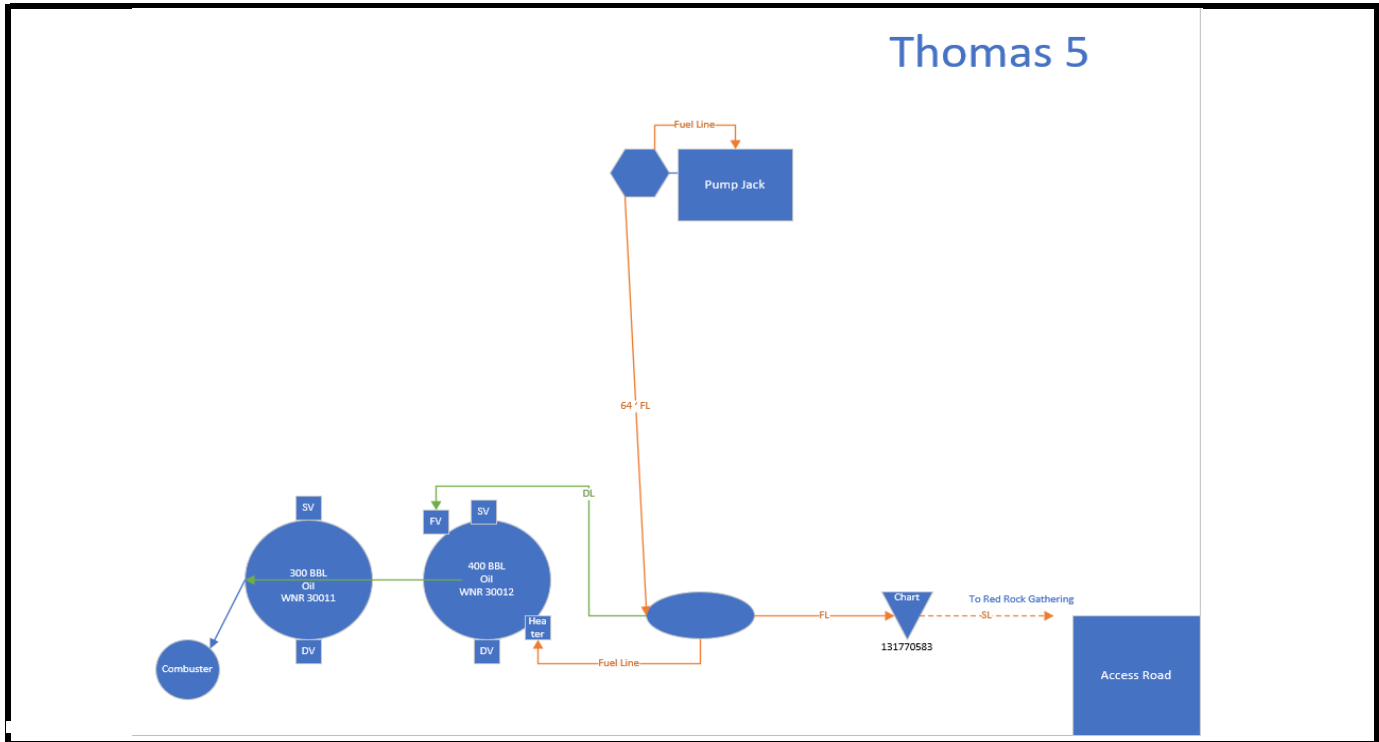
Thomas 5

Fuel Line

Pump Jack

64 ' FL

DL

SV

SV

FV

300 BBL
Oil
WNR 30011

400 BBL
Oil
WNR 30012

Hea
ter

DV

DV

Combuster

Fuel Line

FL

Chart

131770583

To Red Rock Gathering

SL

Access Road